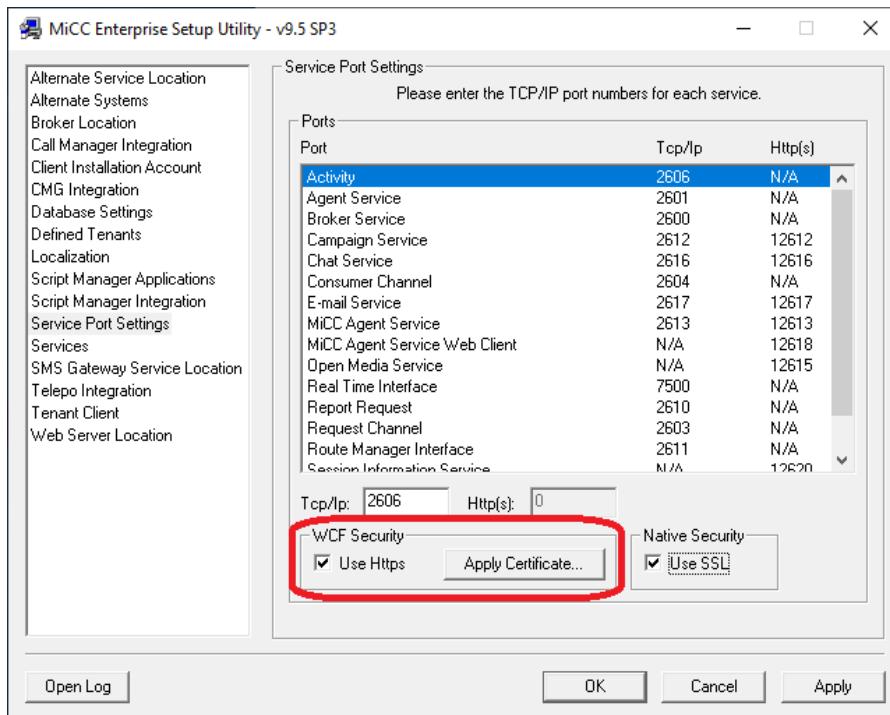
MiCC Enterprise Setup Utility - v9.5 SP3

Alternate Service Location
Alternate Systems
Broker Location
Call Manager Integration
Client Installation Account
CMG Integration
Database Settings
Defined Tenants
Localization
Script Manager Applications
Script Manager Integration
Service Port Settings
Services
SMS Gateway Service Location
Telepo Integration
Tenant Client
Web Server Location

Service Port Settings
Please enter the TCP/IP port numbers for each service.

Ports

| Port | Tcp/Ip | Http(s) |
|---|---|---|
| Activity | 2606 | N/A |
| Agent Service | 2601 | N/A |
| Broker Service | 2600 | N/A |
| Campaign Service | 2612 | 12612 |
| Chat Service | 2616 | 12616 |
| Consumer Channel | 2604 | N/A |
| E-mail Service | 2617 | 12617 |
| MiCC Agent Service | 2613 | 12613 |
| MiCC Agent Service Web Client | N/A | 12618 |
| Open Media Service | N/A | 12615 |
| Real Time Interface | 7500 | N/A |
| Report Request | 2610 | N/A |
| Request Channel | 2603 | N/A |
| Route Manager Interface | 2611 | N/A |
| Session Information Service | N/A | 12620 |

Tcp/Ip: 2606 Http(s): 0

WCF Security
Use Https
Apply Certificate...

Native Security
Use SSL

Open Log
OK
Cancel
Apply